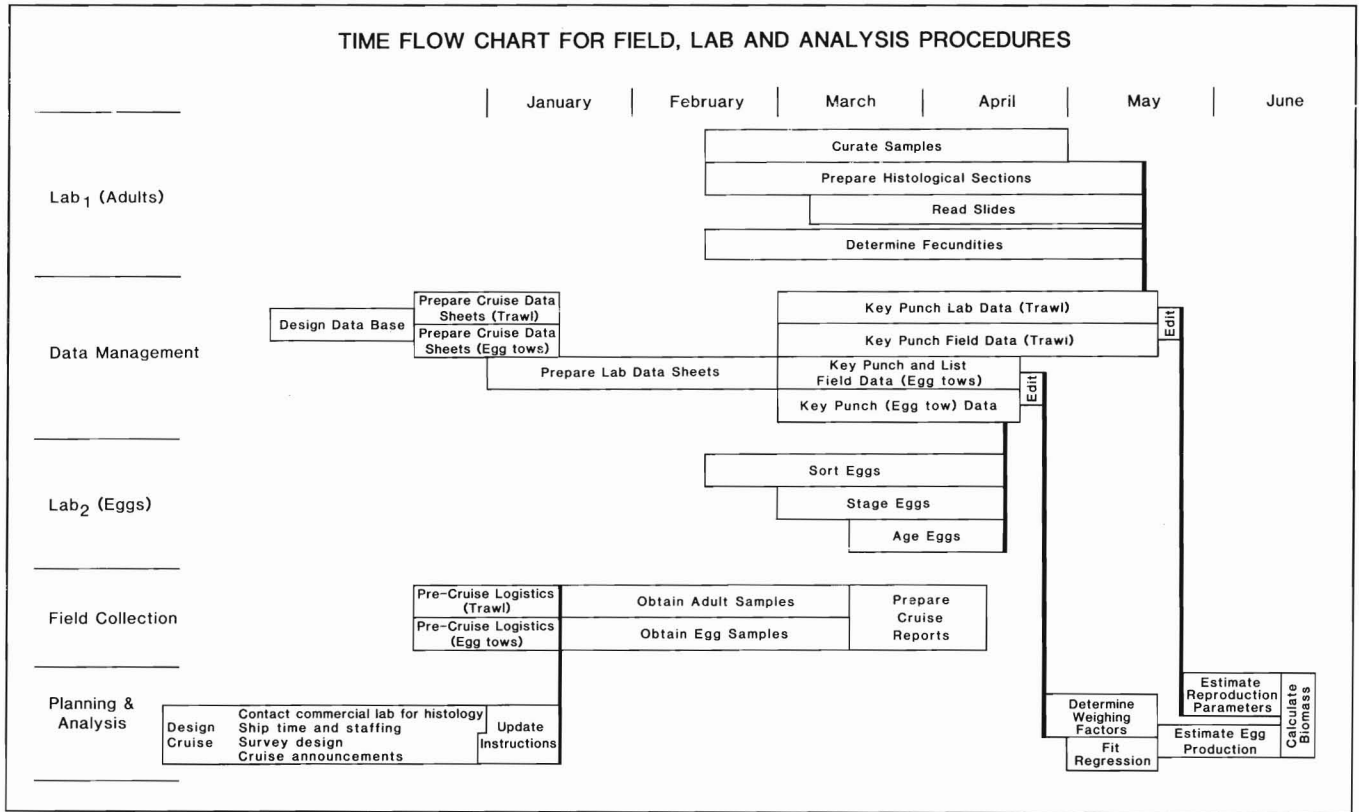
TIME FLOW CHART FOR FIELD, LAB AND ANALYSIS PROCEDURES

| January | February | March | April | May | June

Lab$_1$ (Adults)

Curate Samples

Prepare Histological Sections

Read Slides

Determine Fecundities

Data Management

Design Data Base

Prepare Cruise Data Sheets (Trawl)

Prepare Cruise Data Sheets (Egg tows)

Prepare Lab Data Sheets

Key Punch Lab Data (Trawl)

Key Punch Field Data (Trawl)

Edit

Key Punch and List Field Data (Egg tows)

Key Punch (Egg tow) Data

Edit

Lab$_2$ (Eggs)

Sort Eggs

Stage Eggs

Age Eggs

Field Collection

Pre-Cruise Logistics (Trawl)

Obtain Adult Samples

Pre-Cruise Logistics (Egg tows)

Obtain Egg Samples

Prepare Cruise Reports

Planning & Analysis

Design Cruise

Contact commercial lab for histology
Ship time and staffing
Survey design
Cruise announcements

Update Instructions

Determine Weighing Factors

Fit Regression

Estimate Reproduction Parameters

Estimate Egg Production

Calculate Biomass